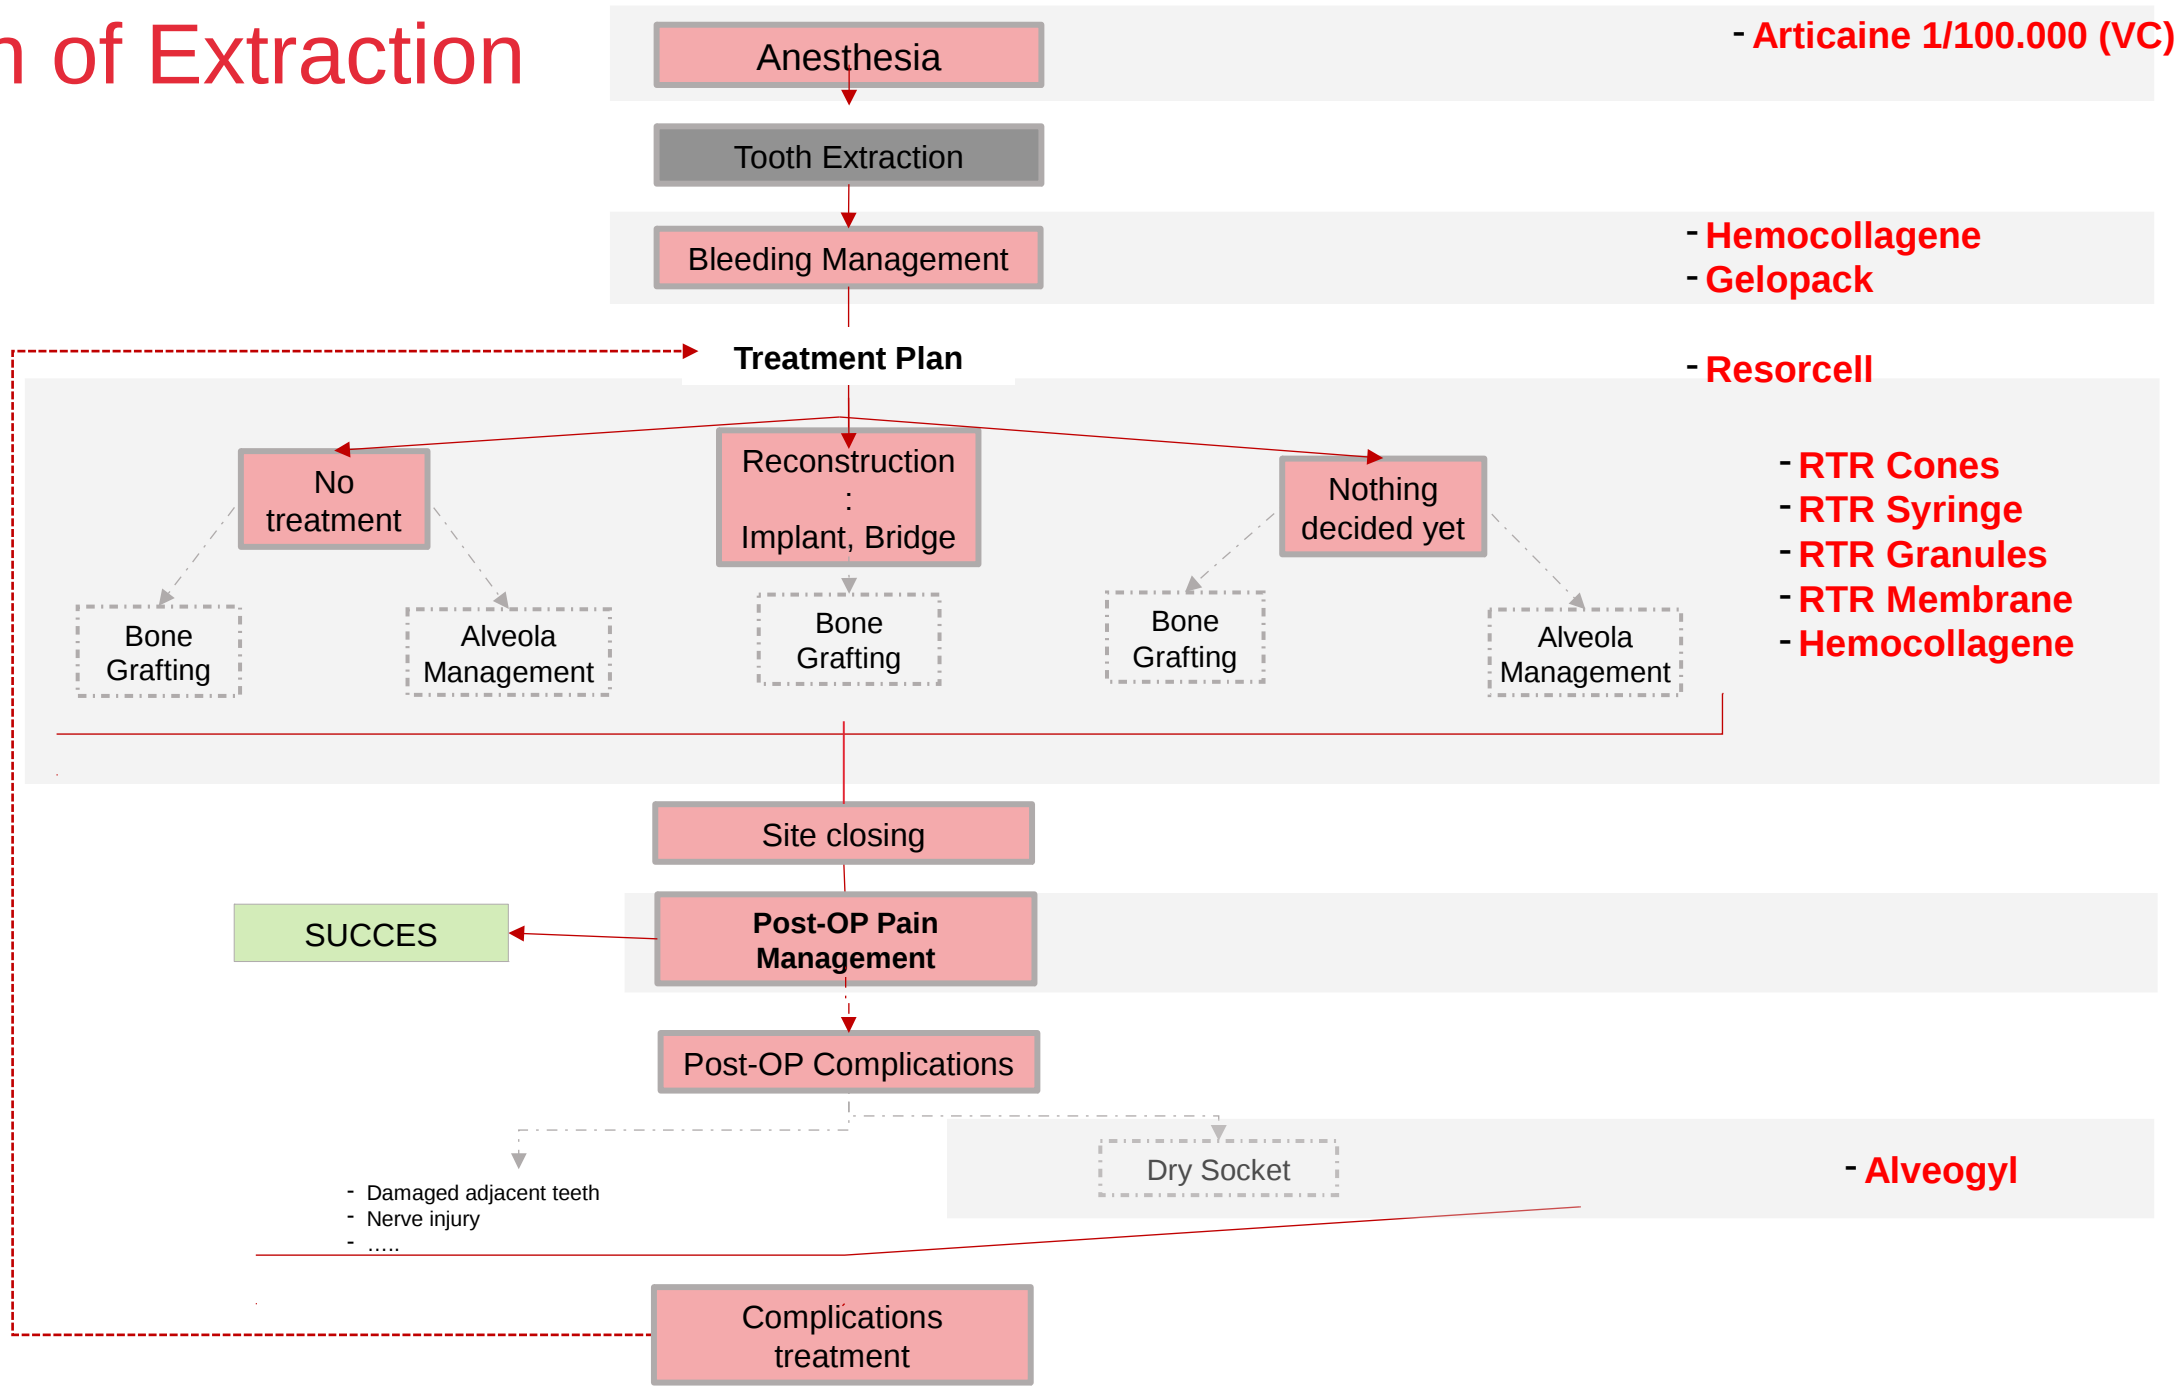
n of Extraction

Anesthesia

- Articaine 1/100.000 (VC)

Tooth Extraction

Bleeding Management

- Hemocollagene
- Gelopack

Treatment Plan

- Resorcell

No treatment

Reconstruction : Implant, Bridge

Nothing decided yet

- RTR Cones
- RTR Syringe
- RTR Granules
- RTR Membrane
- Hemocollagene

Bone Grafting

Alveola Management

Bone Grafting

Bone Grafting

Alveola Management

Site closing

SUCCES

Post-OP Pain Management

Post-OP Complications

Dry Socket

- Alveogyl

- Damaged adjacent teeth
- Nerve injury
- .....

Complications treatment